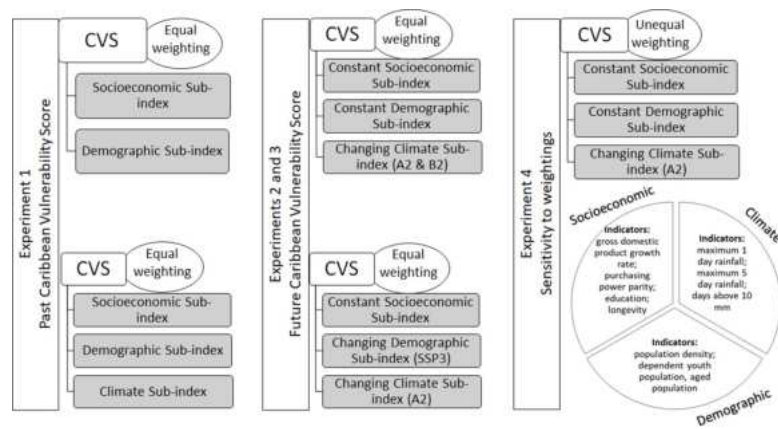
Experiment 1
Past Caribbean Vulnerability Score

CVS
Equal weighting

Socioeconomic Sub-index

Demographic Sub-index

CVS
Equal weighting

Socioeconomic Sub-index

Demographic Sub-index

Climate Sub-index

Experiments 2 and 3
Future Caribbean Vulnerability Score

CVS
Equal weighting

Constant Socioeconomic Sub-index

Constant Demographic Sub-index

Changing Climate Sub-index (A2 & B2)

CVS
Equal weighting

Constant Socioeconomic Sub-index

Changing Demographic Sub-index (SSP3)

Changing Climate Sub-index (A2)

Experiment 4
Sensitivity to weightings

CVS
Unequal weighting

Constant Socioeconomic Sub-index

Constant Demographic Sub-index

Changing Climate Sub-index (A2)

Socioeconomic

Indicators: gross domestic product growth rate; purchasing power parity; education; longevity

Climate

Indicators: maximum 1 day rainfall; maximum 5 day rainfall; days above 10 mm

Demographic

Indicators: population density; dependent youth population, aged population